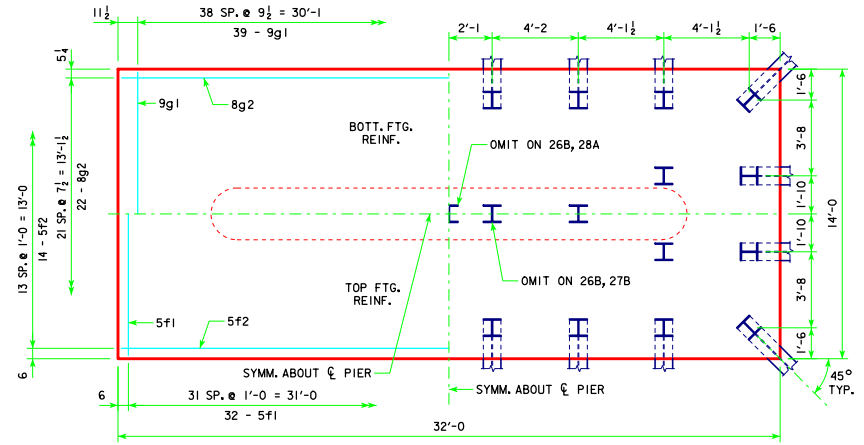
$11\frac{1}{2}$

38 SP. @ $9\frac{1}{2}$ = 30'-1

39 - 9g1

2'-1

4'-2

4'-$1\frac{1}{2}$

4'-$1\frac{1}{2}$

1'-6

$5\frac{1}{4}$

9g1

8g2

BOTT. FTG. REINF.

OMIT ON 26B, 28A

1'-6

3'-8

1'-10

1'-10

3'-8

1'-6

14'-0

13 SP. @ 1'-0 = 13'-0

14 - 5f2

21 SP. @ $7\frac{1}{2}$ = 13'-$1\frac{1}{2}$

22 - 8g2

OMIT ON 26B, 27B

TOP FTG. REINF.

5f1

5f2

SYMM. ABOUT ℄ PIER

45° TYP.

6

6

31 SP. @ 1'-0 = 31'-0

SYMM. ABOUT ℄ PIER

32 - 5f1

32'-0